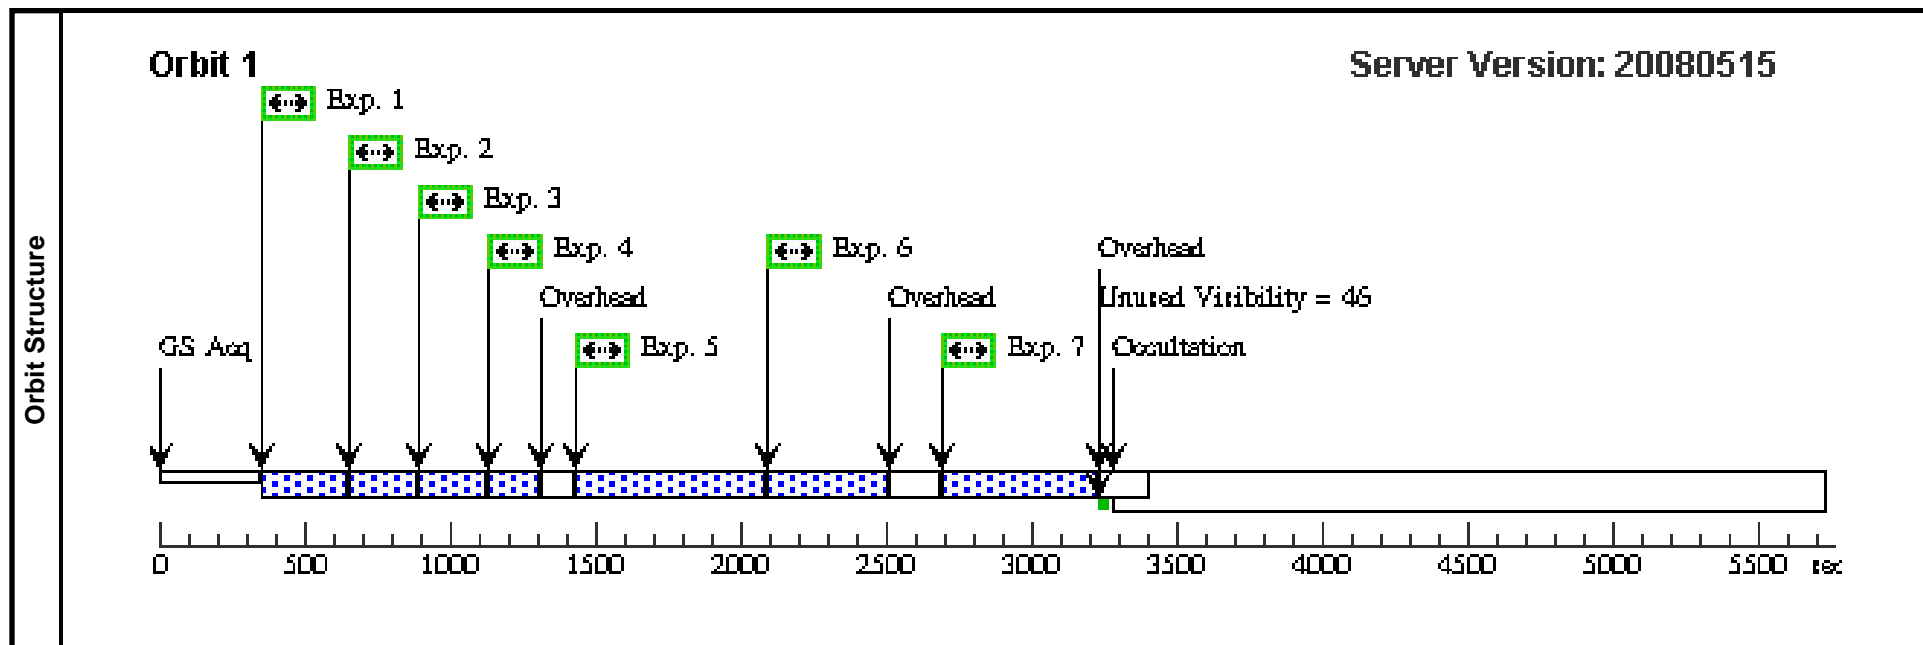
Orbit Structure

Orbit 1

Server Version: 20080515

Exp. 1

Exp. 2

Exp. 3

Exp. 4

Exp. 6

Overhead

Overhead

Overhead

Unused Visibility = 46

GS Acq

Exp. 5

Exp. 7

Occultation

0 500 1000 1500 2000 2500 3000 3500 4000 4500 5000 5500 sec